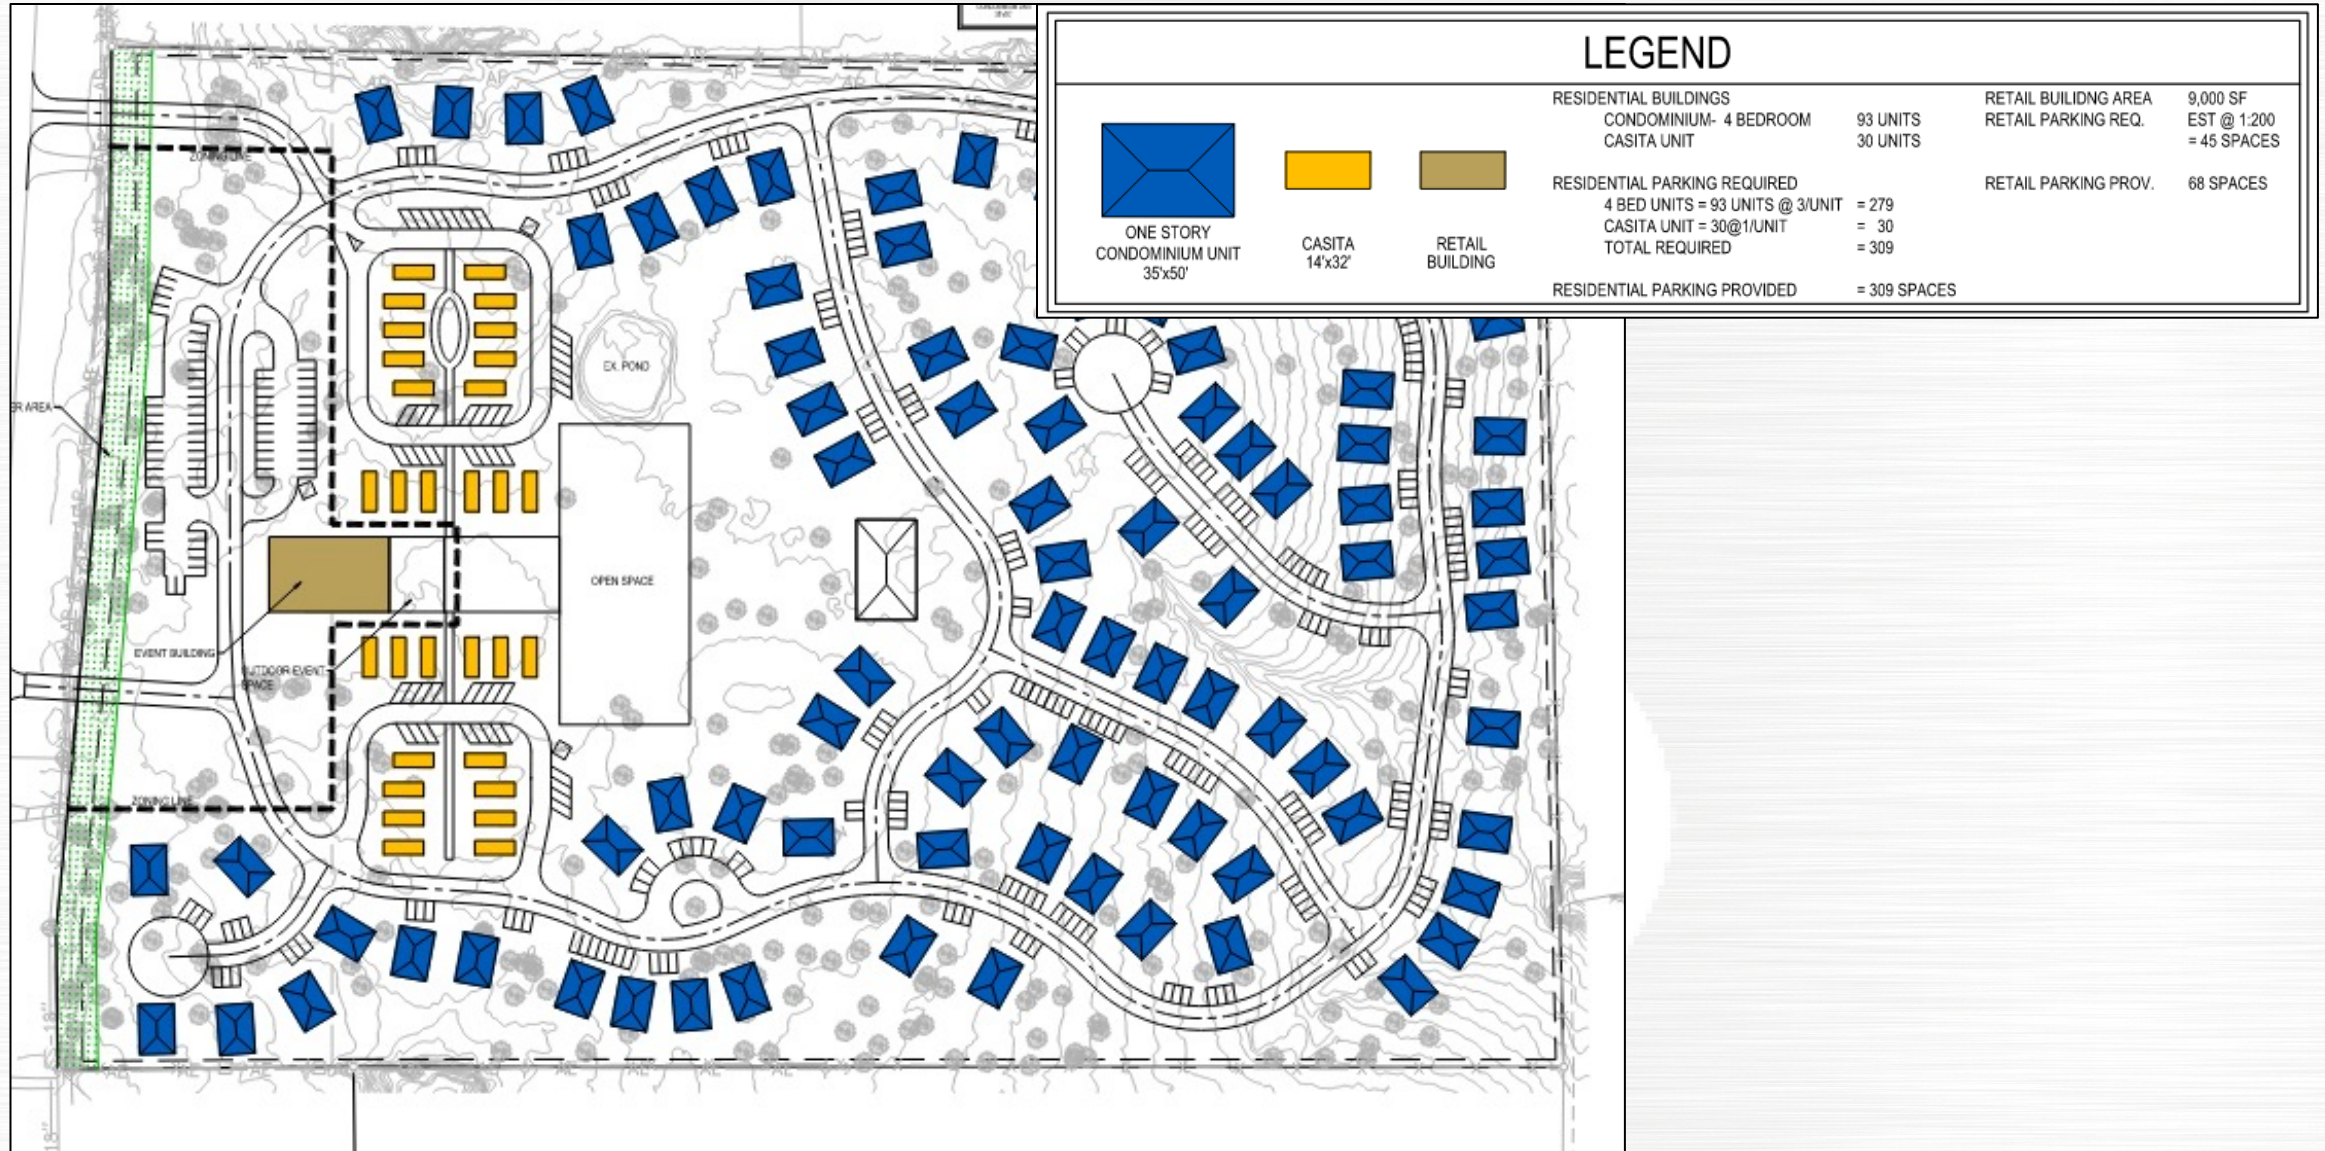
LEGEND

ONE STORY CONDOMINIUM UNIT 35'x50'

CASITA 14'x32'

RETAIL BUILDING

RESIDENTIAL BUILDINGS
CONDOMINIUM- 4 BEDROOM 93 UNITS
CASITA UNIT 30 UNITS

RESIDENTIAL PARKING REQUIRED
4 BED UNITS = 93 UNITS @ 3/UNIT = 279
CASITA UNIT = 30@1/UNIT = 30
TOTAL REQUIRED = 309

RESIDENTIAL PARKING PROVIDED = 309 SPACES

RETAIL BUILIDNG AREA 9,000 SF
RETAIL PARKING REQ. EST @ 1:200 = 45 SPACES

RETAIL PARKING PROV. 68 SPACES

ZONING LINE

ER AREA

EX. POND

OPEN SPACE

EVENT BUILDING

OUTDOOR EVENT SPACE

ZONING LINE